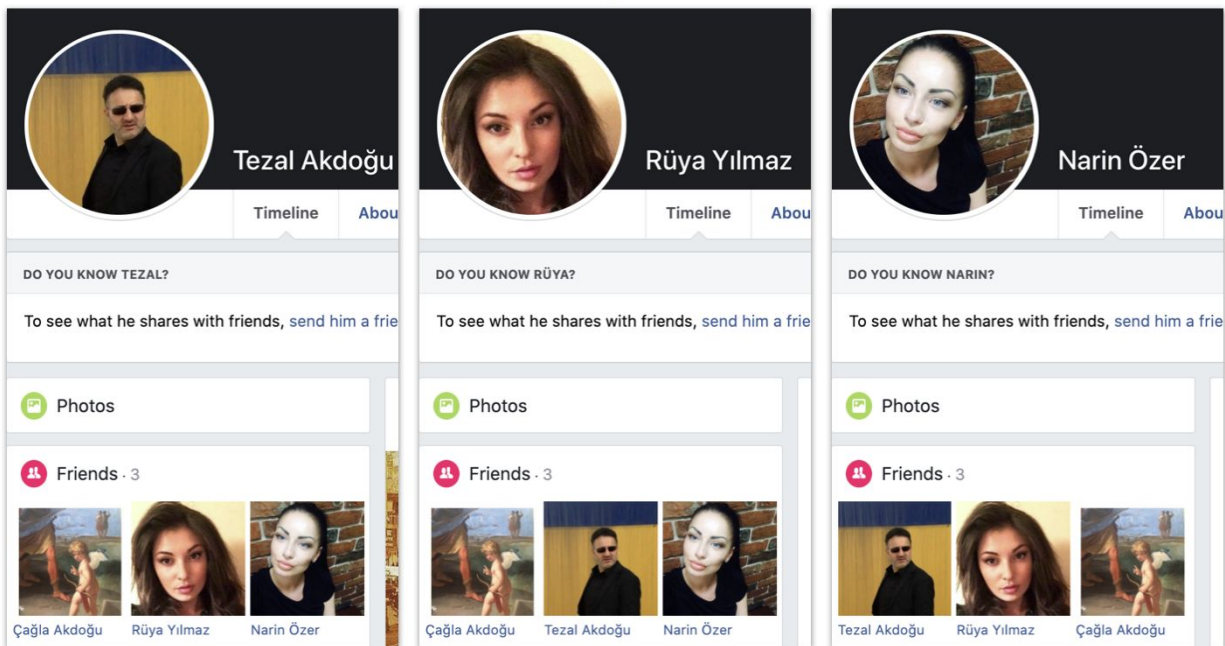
Tezal Akdoğu

Timeline | Abou

DO YOU KNOW TEZAL?

To see what he shares with friends, send him a frie

Photos

Friends · 3

Çağla Akdoğu Rüya Yılmaz Narin Özer

Rüya Yılmaz

Timeline | Abou

DO YOU KNOW RÜYA?

To see what he shares with friends, send him a frie

Photos

Friends · 3

Çağla Akdoğu Tezal Akdoğu Narin Özer

Narin Özer

Timeline | Abou

DO YOU KNOW NARIN?

To see what he shares with friends, send him a frie

Photos

Friends · 3

Tezal Akdoğu Rüya Yılmaz Çağla Akdoğu